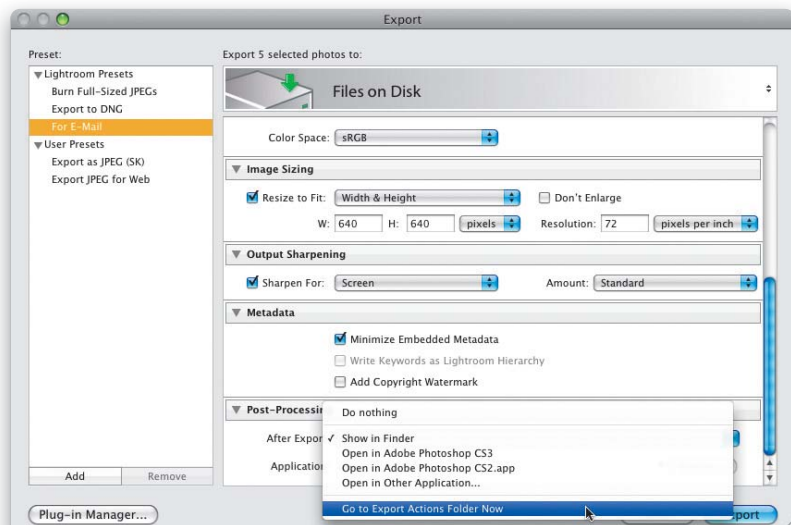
Export

Preset:

Lightroom Presets
Burn Full-Sized JPEGs
Export to DNG
For E-Mail
User Presets
Export as JPEG (SK)
Export JPEG for Web

Add
Remove

Export 5 selected photos to:

Files on Disk

Color Space: sRGB

Image Sizing

Resize to Fit: Width & Height
Don't Enlarge
W: 640 H: 640 pixels Resolution: 72 pixels per inch

Output Sharpening

Sharpen For: Screen Amount: Standard

Metadata

Minimize Embedded Metadata
Write Keywords as Lightroom Hierarchy
Add Copyright Watermark

Post-Processir
After Expor
Applicatio

Do nothing
✓ Show in Finder
Open in Adobe Photoshop CS3
Open in Adobe Photoshop CS2.app
Open in Other Application...
Go to Export Actions Folder Now

Plug-in Manager...

port